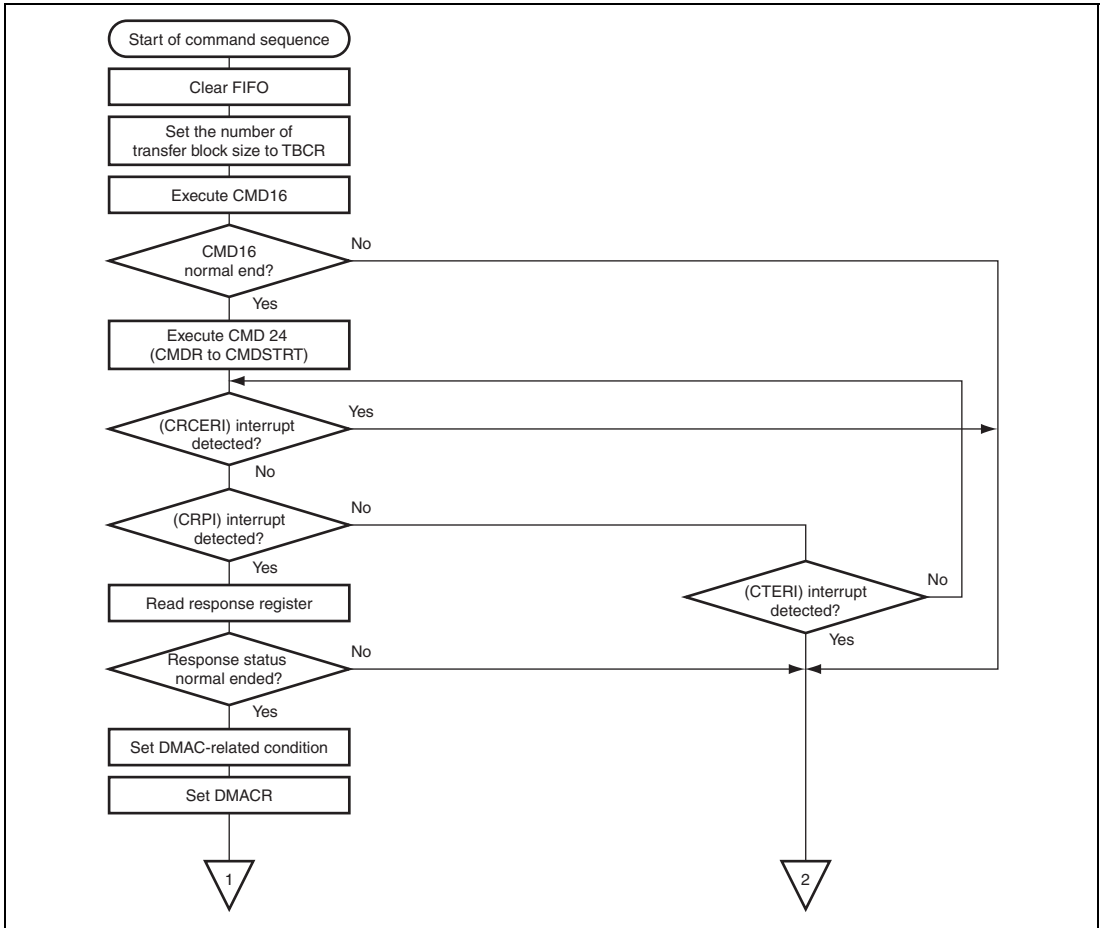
Start of command sequence

Clear FIFO

Set the number of transfer block size to TBCR

Execute CMD16

CMD16 normal end?

No

Yes

Execute CMD 24 (CMDR to CMDSTRT)

(CRCERI) interrupt detected?

Yes

No

(CRPI) interrupt detected?

No

Yes

(CTERI) interrupt detected?

No

Yes

Read response register

Response status normal ended?

No

Yes

Set DMAC-related condition

Set DMACR

1

2